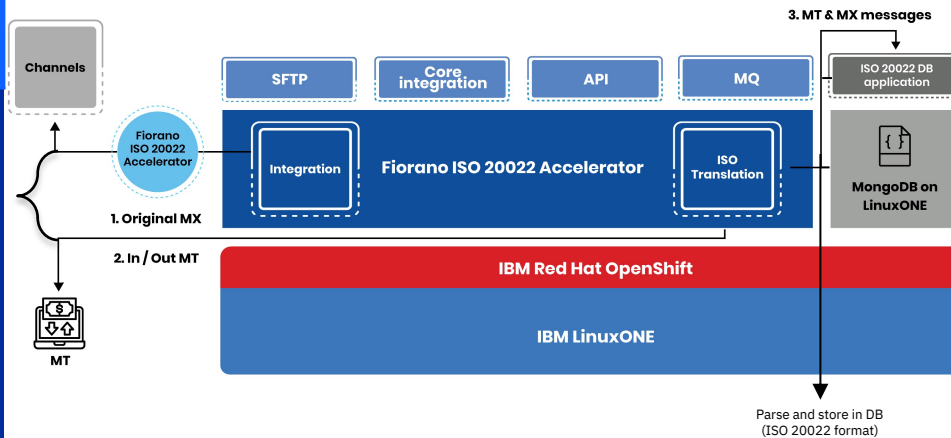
3. MT & MX messages

Channels

SFTP

Core integration

API

MQ

ISO 20022 DB application

Fiorano ISO 20022 Accelerator

Integration

Fiorano ISO 20022 Accelerator

ISO Translation

{ }

MongoDB on LinuxONE

1. Original MX

2. In / Out MT

IBM Red Hat OpenShift

IBM LinuxONE

$

MT

Parse and store in DB (ISO 20022 format)